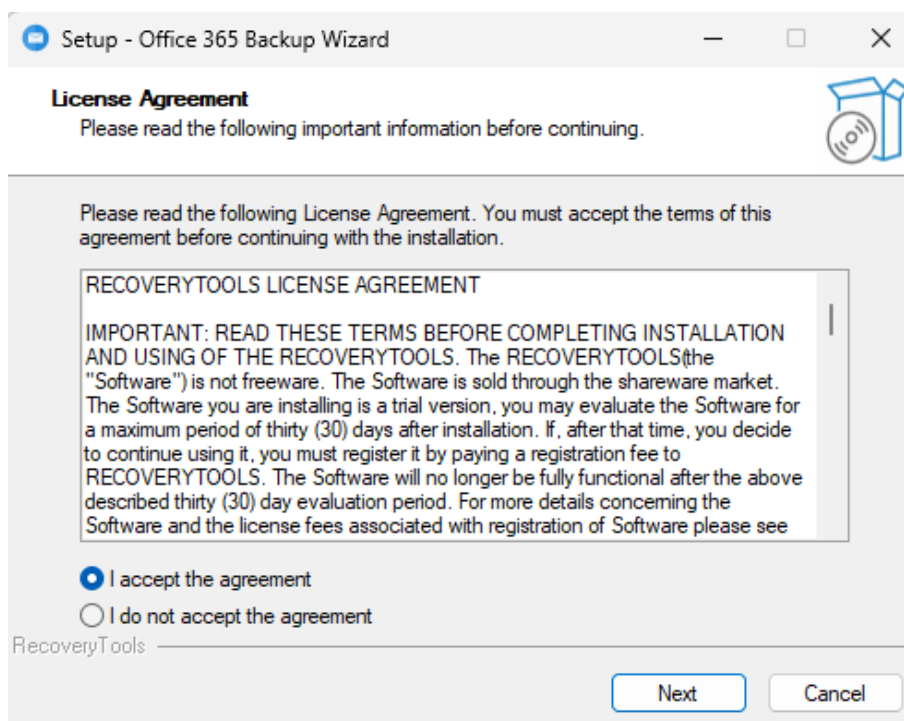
Setup - Office 365 Backup Wizard

License Agreement
Please read the following important information before continuing.

Please read the following License Agreement. You must accept the terms of this agreement before continuing with the installation.

RECOVERYTOOLS LICENSE AGREEMENT

IMPORTANT: READ THESE TERMS BEFORE COMPLETING INSTALLATION AND USING OF THE RECOVERYTOOLS. The RECOVERYTOOLS(the "Software") is not freeware. The Software is sold through the shareware market. The Software you are installing is a trial version, you may evaluate the Software for a maximum period of thirty (30) days after installation. If, after that time, you decide to continue using it, you must register it by paying a registration fee to RECOVERYTOOLS. The Software will no longer be fully functional after the above described thirty (30) day evaluation period. For more details concerning the Software and the license fees associated with registration of Software please see

I accept the agreement
I do not accept the agreement

RecoveryTools

Next
Cancel